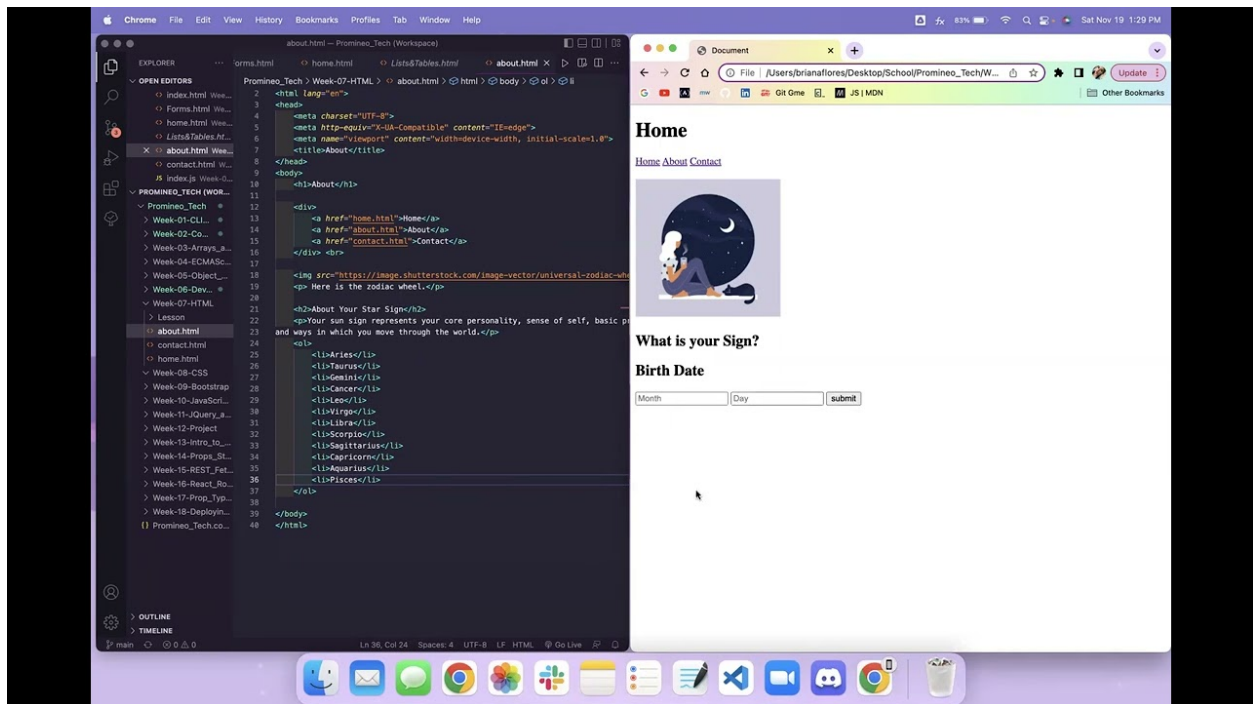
Chrome File Edit View History Bookmarks Profiles Tab Window Help

83% Sat Nov 19 1:29 PM

about.html — Promineo_Tech (Workspace)

EXPLORER

OPEN EDITORS

index.html Wee...
Forms.html Wee...
home.html Wee...
Lists&Tables.ht...
× about.html Wee...
contact.html W...
JS index.js Week-0...

PROMINEO_TECH (WOR...
Promineo_Tech
Week-01-CLI...
Week-02-Co...
Week-03-Arrays_a...
Week-04-ECMASc...
Week-05-Object_...
Week-06-Dev...
Week-07-HTML
Lesson
about.html
contact.html
home.html
Week-08-CSS
Week-09-Bootstrap
Week-10-JavaScri...
Week-11-JQuery_a...
Week-12-Project
Week-13-Intro_to_...
Week-14-Props_St...
Week-15-REST_Fet...
Week-16-React_Ro...
Week-17-Prop_Typ...
Week-18-Deployin...
Promineo_Tech.co...

OUTLINE
TIMELINE

main ⊗0 ⚠0

orms.html home.html Lists&Tables.html about.html ×

Promineo_Tech > Week-07-HTML > about.html > html > body > ol > li

2 <html lang="en">
3 <head>
4 <meta charset="UTF-8">
5 <meta http-equiv="X-UA-Compatible" content="IE=edge">
6 <meta name="viewport" content="width=device-width, initial-scale=1.0">
7 <title>About</title>
8 </head>
9 <body>
10 <h1>About</h1>
11
12 <div>
13 <a href="home.html">Home</a>
14 <a href="about.html">About</a>
15 <a href="contact.html">Contact</a>
16 </div> <br>
17
18 <img src="https://image.shutterstock.com/image-vector/universal-zodiac-whe
19 <p> Here is the zodiac wheel.</p>
20
21 <h2>About Your Star Sign</h2>
22 <p>Your sun sign represents your core personality, sense of self, basic pr
and ways in which you move through the world.</p>
24 <ol>
25 <li>Aries</li>
26 <li>Taurus</li>
27 <li>Gemini</li>
28 <li>Cancer</li>
29 <li>Leo</li>
30 <li>Virgo</li>
31 <li>Libra</li>
32 <li>Scorpio</li>
33 <li>Sagittarius</li>
34 <li>Capricorn</li>
35 <li>Aquarius</li>
36 <li>Pisces</li>
37 </ol>
38
39 </body>
40 </html>

Ln 36, Col 24 Spaces: 4 UTF-8 LF HTML Go Live

Document ×

File | /Users/brianaflores/Desktop/School/Promineo_Tech/W...

Update

Git Gme JS | MDN Other Bookmarks

Home

Home About Contact

What is your Sign?

Birth Date

Month Day submit